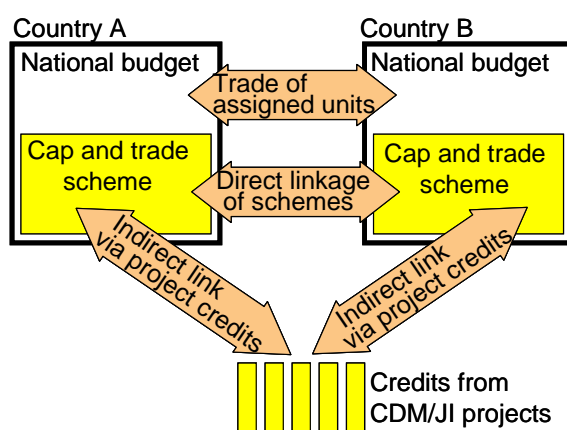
Country A

National budget

Trade of assigned units

Country B

National budget

Cap and trade scheme

Direct linkage of schemes

Cap and trade scheme

Indirect link via project credits

Indirect link via project credits

Credits from CDM/JI projects